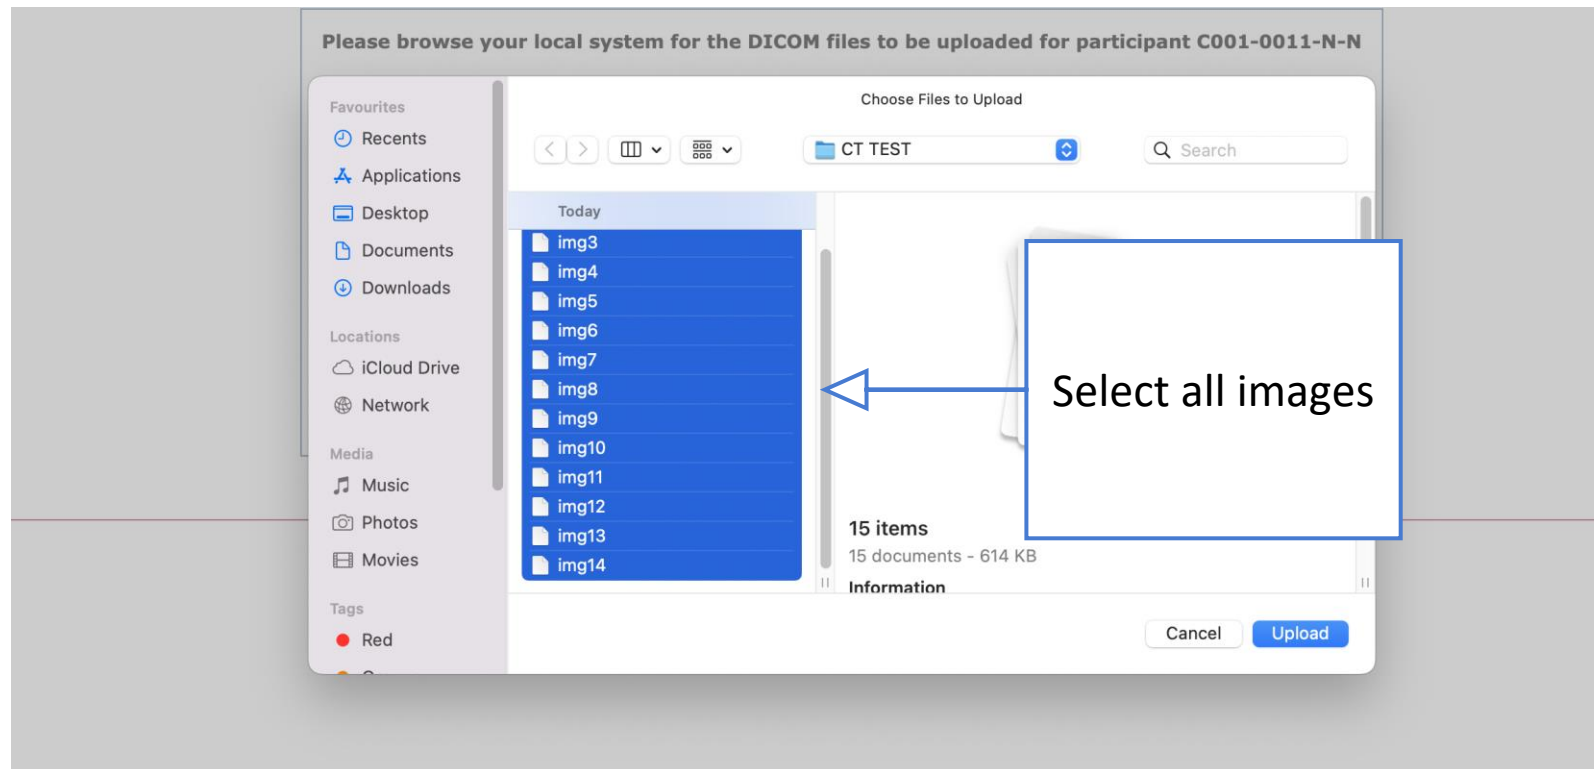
Please browse your local system for the DICOM files to be uploaded for participant C001-0011-N-N

Favourites
Recents
Applications
Desktop
Documents
Downloads

Locations
iCloud Drive
Network

Media
Music
Photos
Movies

Tags
Red

Choose Files to Upload

CT TEST

Search

Today
img3
img4
img5
img6
img7
img8
img9
img10
img11
img12
img13
img14

Select all images

15 items
15 documents - 614 KB
Information

Cancel
Upload